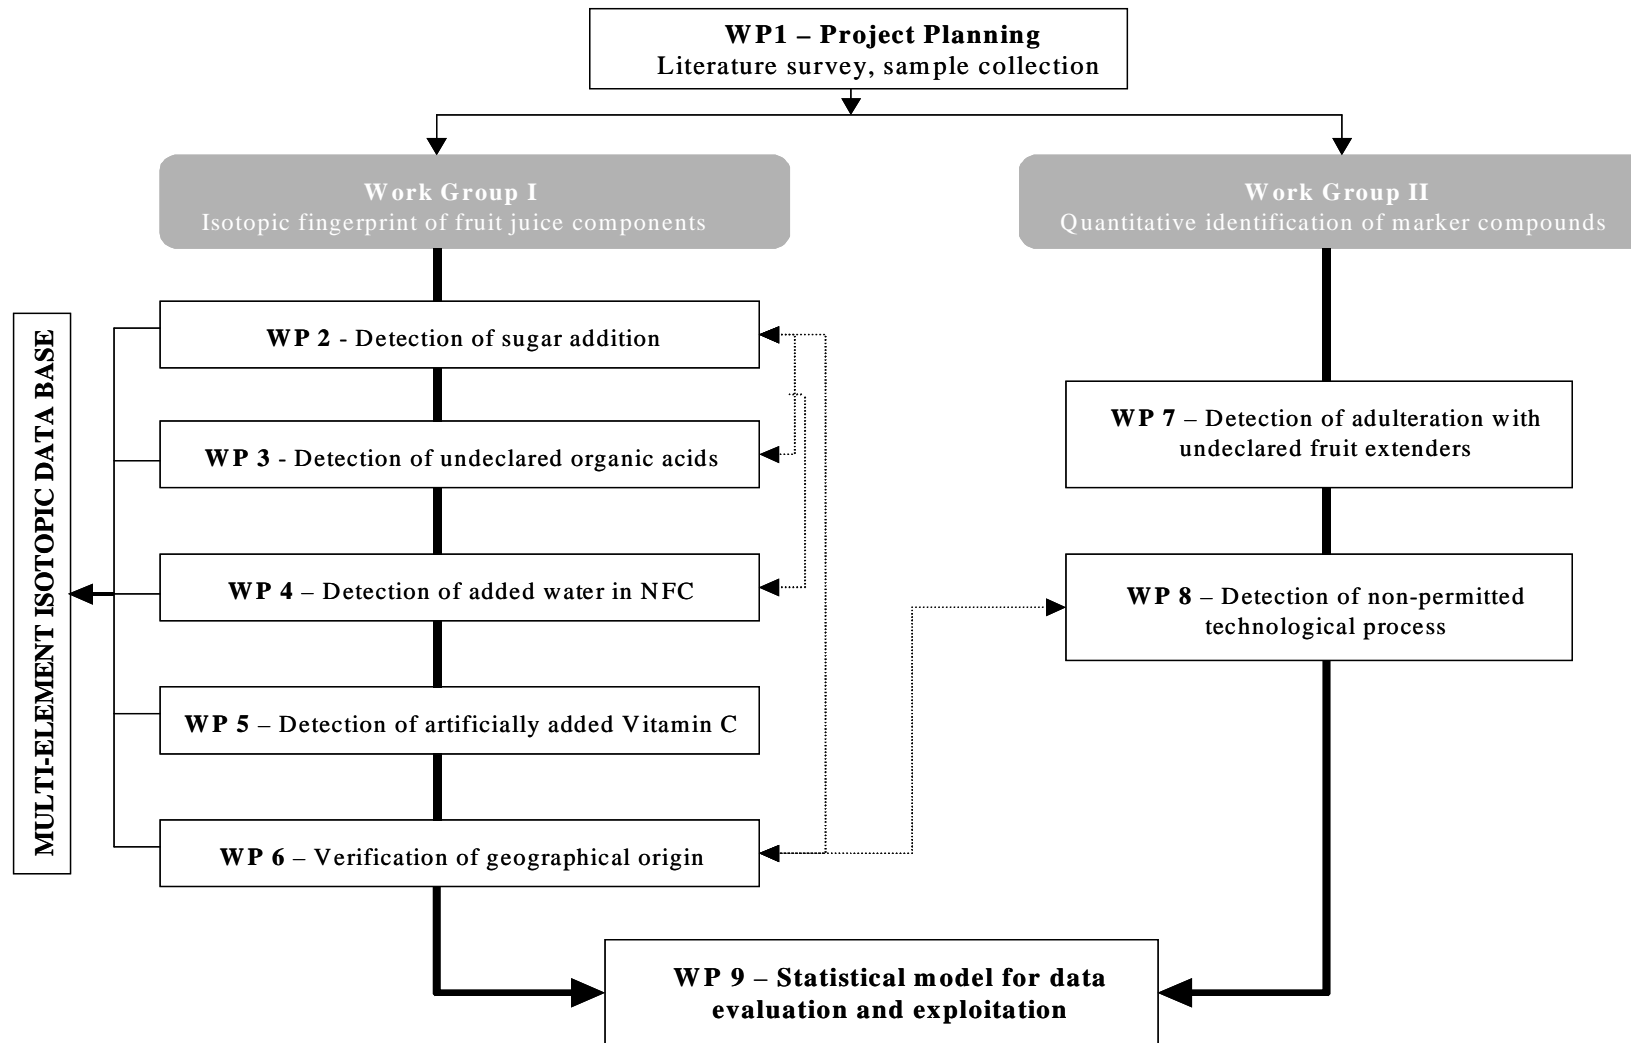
WP1 – Project Planning
Literature survey, sample collection

Work Group I
Isotopic fingerprint of fruit juice components

Work Group II
Quantitative identification of marker compounds

MULTI-ELEMENT ISOTOPIC DATA BASE

WP 2 - Detection of sugar addition

WP 3 - Detection of undeclared organic acids

WP 4 – Detection of added water in NFC

WP 5 – Detection of artificially added Vitamin C

WP 6 – Verification of geographical origin

WP 7 – Detection of adulteration with undeclared fruit extenders

WP 8 – Detection of non-permitted technological process

WP 9 – Statistical model for data evaluation and exploitation